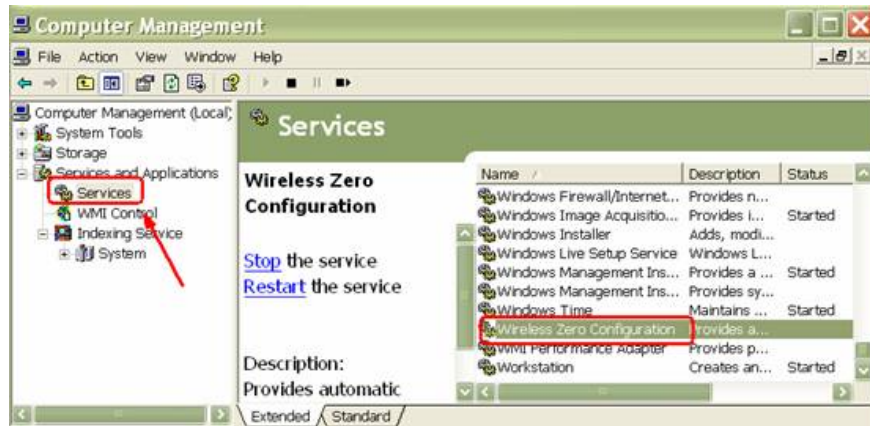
Computer Management

File Action View Window Help

Computer Management (Local)
System Tools
Storage
Services and Applications
Services
WMI Control
Indexing Service
System

Services

Wireless Zero Configuration

Stop the service
Restart the service

Description:
Provides automatic

| Name | Description | Status |
|---|---|---|
| Windows Firewall/Internet... | Provides n... | |
| Windows Image Acquisitio... | Provides i... | Started |
| Windows Installer | Adds, modi... | |
| Windows Live Setup Service | Windows L... | |
| Windows Management Ins... | Provides a ... | Started |
| Windows Management Ins... | Provides sy... | |
| Windows Time | Maintains ... | Started |
| Wireless Zero Configuration | Provides a... | |
| WMI Performance Adapter | Provides p... | |
| Workstation | Creates an... | Started |

Extended Standard